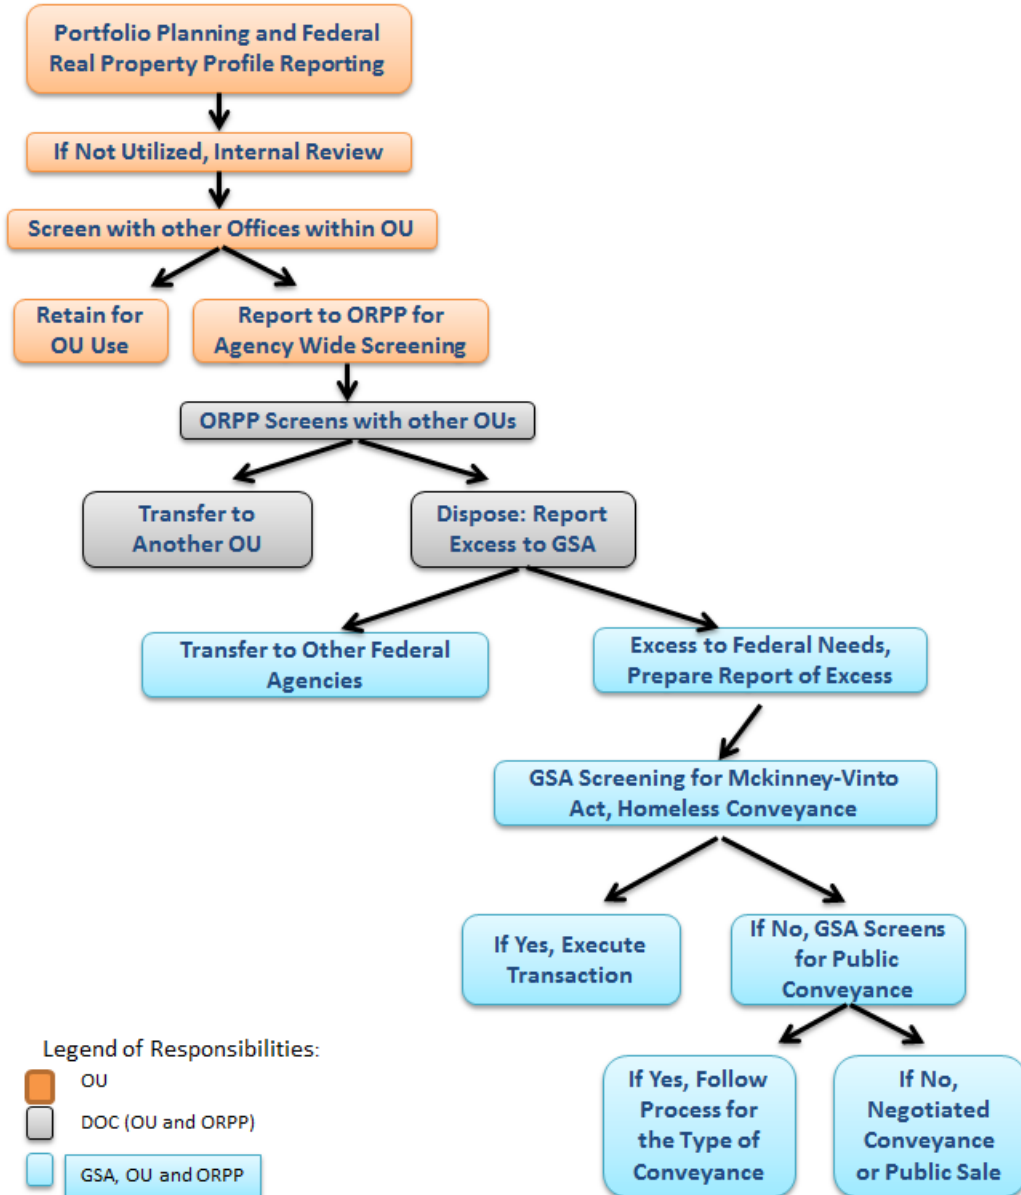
Portfolio Planning and Federal Real Property Profile Reporting

If Not Utilized, Internal Review

Screen with other Offices within OU

Retain for OU Use

Report to ORPP for Agency Wide Screening

ORPP Screens with other OUs

Transfer to Another OU

Dispose: Report Excess to GSA

Transfer to Other Federal Agencies

Excess to Federal Needs, Prepare Report of Excess

GSA Screening for Mckinney-Vinto Act, Homeless Conveyance

If Yes, Execute Transaction

If No, GSA Screens for Public Conveyance

If Yes, Follow Process for the Type of Conveyance

If No, Negotiated Conveyance or Public Sale

Legend of Responsibilities:

OU

DOC (OU and ORPP)

GSA, OU and ORPP